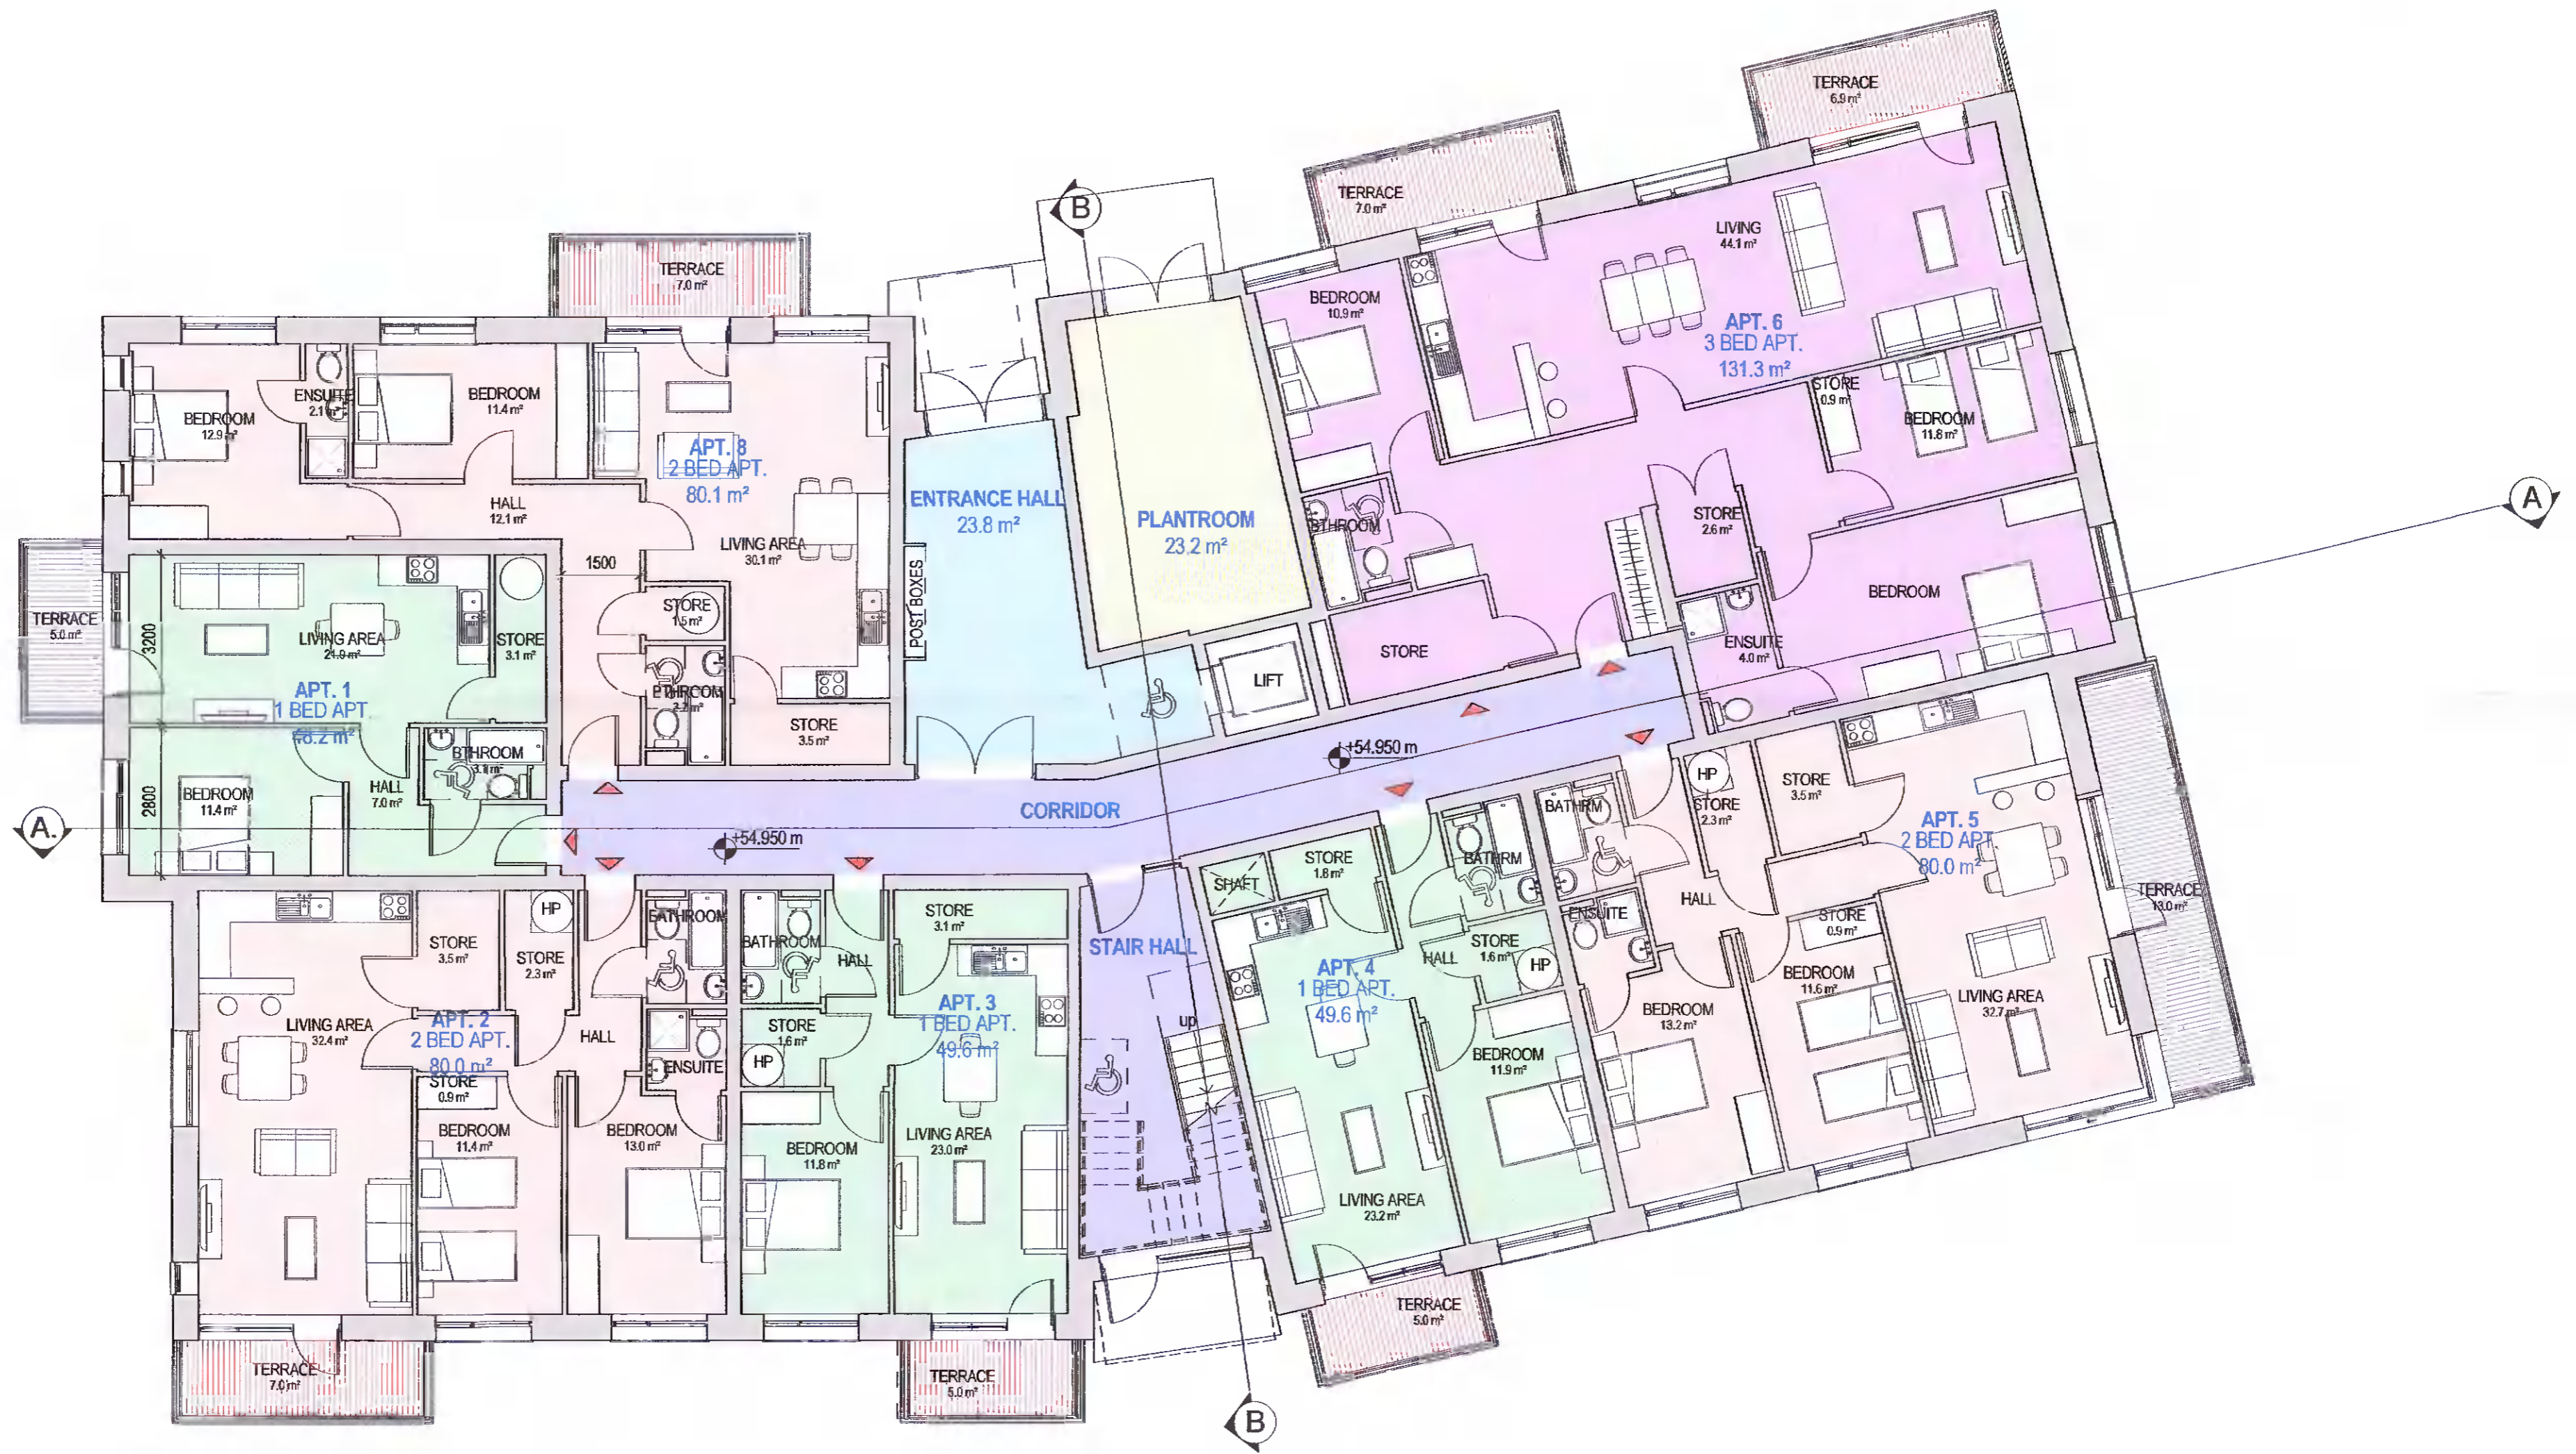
TERRACE
6.9 m²

TERRACE
7.0 m²

B

TERRACE
7.0 m²

LIVING
44.1 m²

BEDROOM
10.9 m²

APT. 6
3 BED APT.
131.3 m²

STORE
0.9 m²

BEDROOM
11.8 m²

BEDROOM
12.9 m²

ENSUITE
2.1 m²

BEDROOM
11.4 m²

APT. 8
2 BED APT.
80.1 m²

HALL
12.1 m²

ENTRANCE HALL
23.8 m²

PLANTROOM
23.2 m²

BTHROOM

STORE
2.6 m²

A

LIVING AREA
30.1 m²

1500

BEDROOM

TERRACE
5.0 m²

3200

LIVING AREA
24.9 m²

STORE
3.1 m²

STORE
1.5 m²

POST BOXES

STORE

ENSUITE
4.0 m²

APT. 1
1 BED APT.
48.2 m²

BTHROOM
3.2 m²

STORE
3.5 m²

LIFT

BTHROOM
3.8 m²

+54.950 m

2800

BEDROOM
11.4 m²

HALL
7.0 m²

CORRIDOR

HP

STORE
3.5 m²

STORE
2.3 m²

APT. 5
2 BED APT.
80.0 m²

A.

+54.950 m

BATHRM

BATHRM

STORE
1.8 m²

SHAFT

TERRACE
13.0 m²

HP

STORE
3.1 m²

BATHROOM

BATHROOM

STORE
3.5 m²

STORE
2.3 m²

HALL

STAIR HALL

ENSUITE

HALL

STORE
0.9 m²

STORE
1.6 m²

HP

APT. 4
1 BED APT.
49.6 m²

APT. 3
1 BED APT.
49.6 m²

LIVING AREA
32.4 m²

APT. 2
2 BED APT.
80.0 m²

HALL

up

BEDROOM
13.2 m²

BEDROOM
11.6 m²

LIVING AREA
32.7 m²

STORE
1.6 m²

HP

STORE
0.9 m²

ENSUITE

BEDROOM
11.9 m²

BEDROOM
11.4 m²

BEDROOM
13.0 m²

BEDROOM
11.8 m²

LIVING AREA
23.0 m²

LIVING AREA
23.2 m²

TERRACE
5.0 m²

TERRACE
7.0 m²

TERRACE
5.0 m²

B